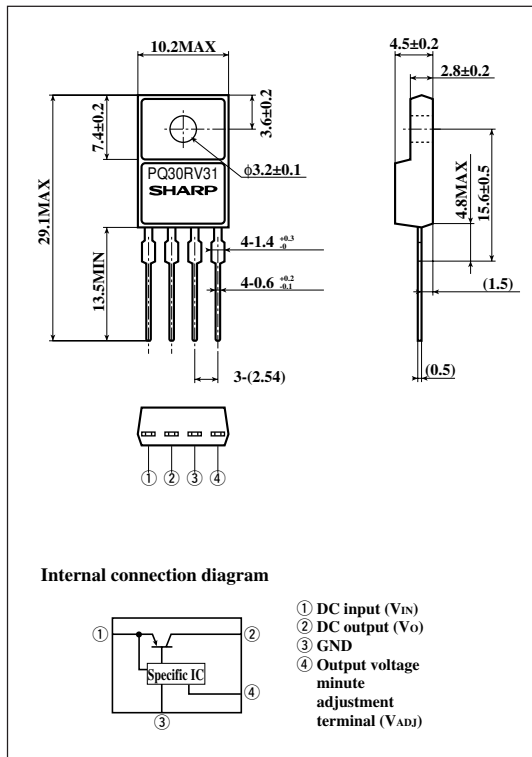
10.2MAX

4.5±0.2

2.8±0.2

7.4±0.2

3.6±0.2

PQ30RV31
SHARP

$\phi$3.2±0.1

29.1MAX

4.8MAX

15.6±0.5

13.5MIN

4-1.4 $^{+0.3}_{-0}$

4-0.6 $^{+0.2}_{-0.1}$

(1.5)

3-(2.54)

(0.5)

① ② ③ ④

Internal connection diagram

①

②

Specific IC

④

③

① DC input (V$_{IN}$)
② DC output (V$_{O}$)
③ GND
④ Output voltage minute adjustment terminal (V$_{ADJ}$)